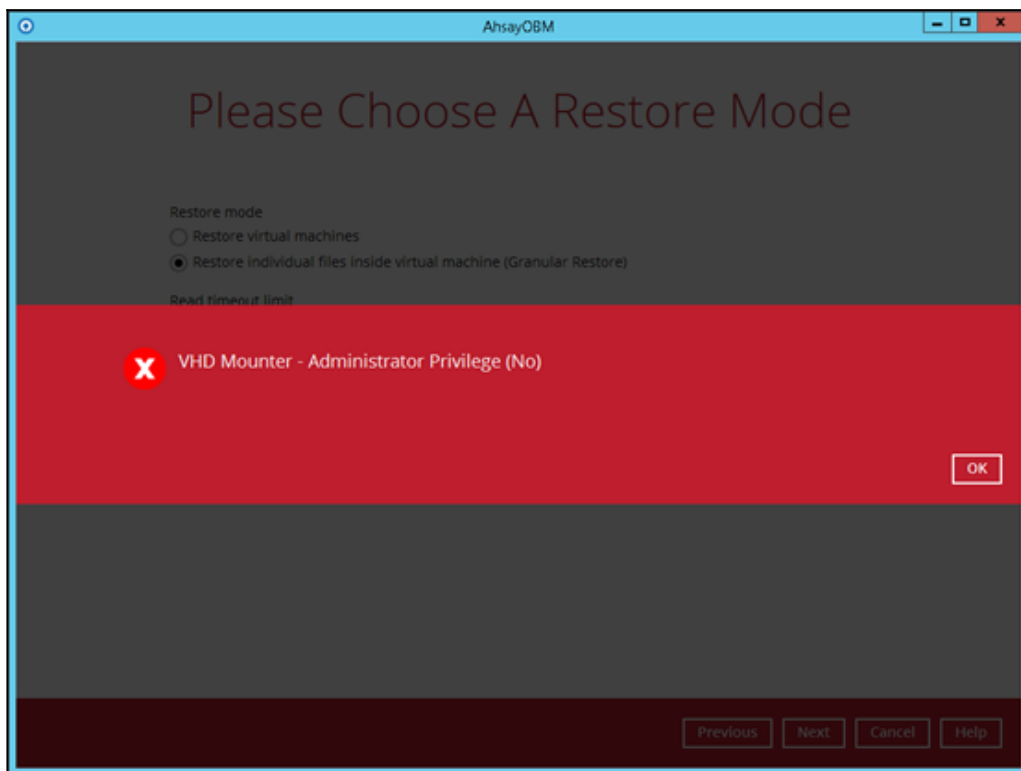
AhsayOBM

Please Choose A Restore Mode

Restore mode
Restore virtual machines
Restore individual files inside virtual machine (Granular Restore)

Read timeout limit

VHD Mounter - Administrator Privilege (No)

OK

Previous Next Cancel Help